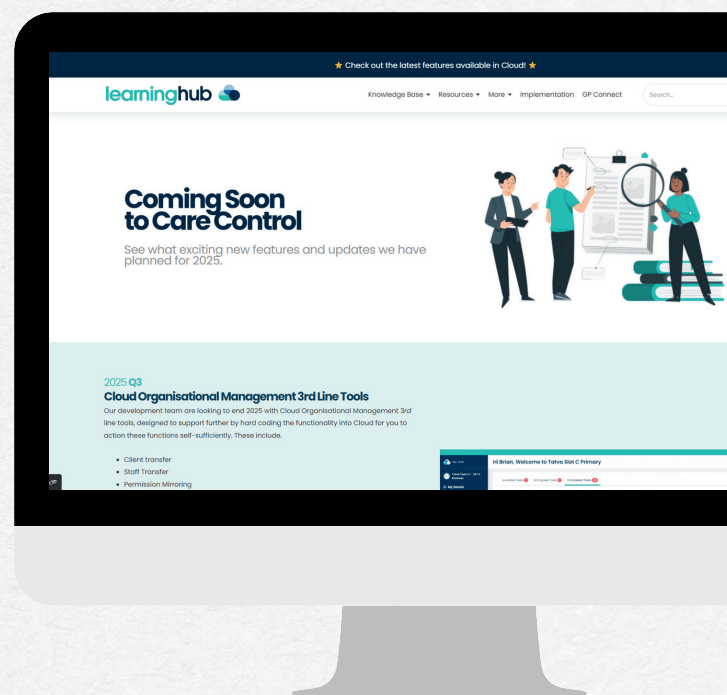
★ Check out the latest features available in Cloud! ★

learninghub

Knowledge Base ▾ Resources ▾ More ▾ Implementation GP Connect

Search...

Coming Soon to Care Control

See what exciting new features and updates we have planned for 2025.

2025 Q3

Cloud Organisational Management 3rd Line Tools

Our development team are looking to end 2025 with Cloud Organisational Management 3rd line tools, designed to support further by hard coding the functionality into Cloud for you to action these functions self-sufficiently. These include.

- Client transfer
- Staff Transfer
- Permission Mirroring

Hi Brian, Welcome to Tatva Stat C Primary